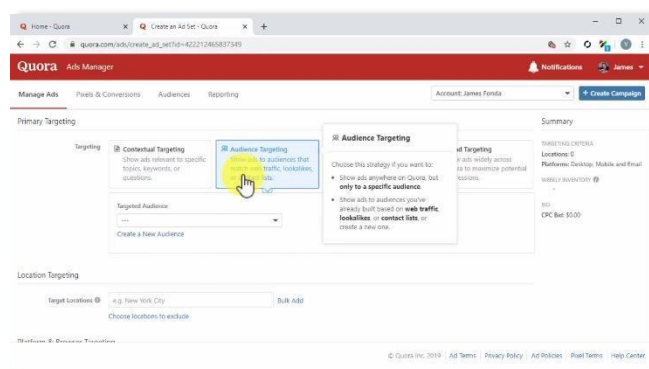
Home - Quora
Create an Ad Set - Quora
quora.com/ads/create_ad_set?id=422212465837349

Quora Ads Manager
Notifications James

Manage Ads Pixels & Conversions Audiences Reporting
Account: James Fonda
+ Create Campaign

Primary Targeting

Targeting
Contextual Targeting
Show ads relevant to specific topics, keywords, or questions.

Audience Targeting
Show ads to audiences that match web traffic, lookalikes, or contact lists.

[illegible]d Targeting
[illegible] ads widely across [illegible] to maximize potential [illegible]ssions.

Audience Targeting
Choose this strategy if you want to:
• Show ads anywhere on Quora, but only to a specific audience.
• Show ads to audiences you've already built based on web traffic, lookalikes, or contact lists, or create a new one.

Targeted Audience
---
Create a New Audience

Summary
TARGETING CRITERIA
Locations: 0
Platforms: Desktop, Mobile and Email
WEEKLY INVENTORY
BID
CPC Bid: $0.00

Location Targeting

Target Locations
e.g. New York City
Bulk Add
Choose locations to exclude

Platform & Browser Targeting

© Quora Inc. 2019 | Ad Terms | Privacy Policy | Ad Policies | Pixel Terms | Help Center